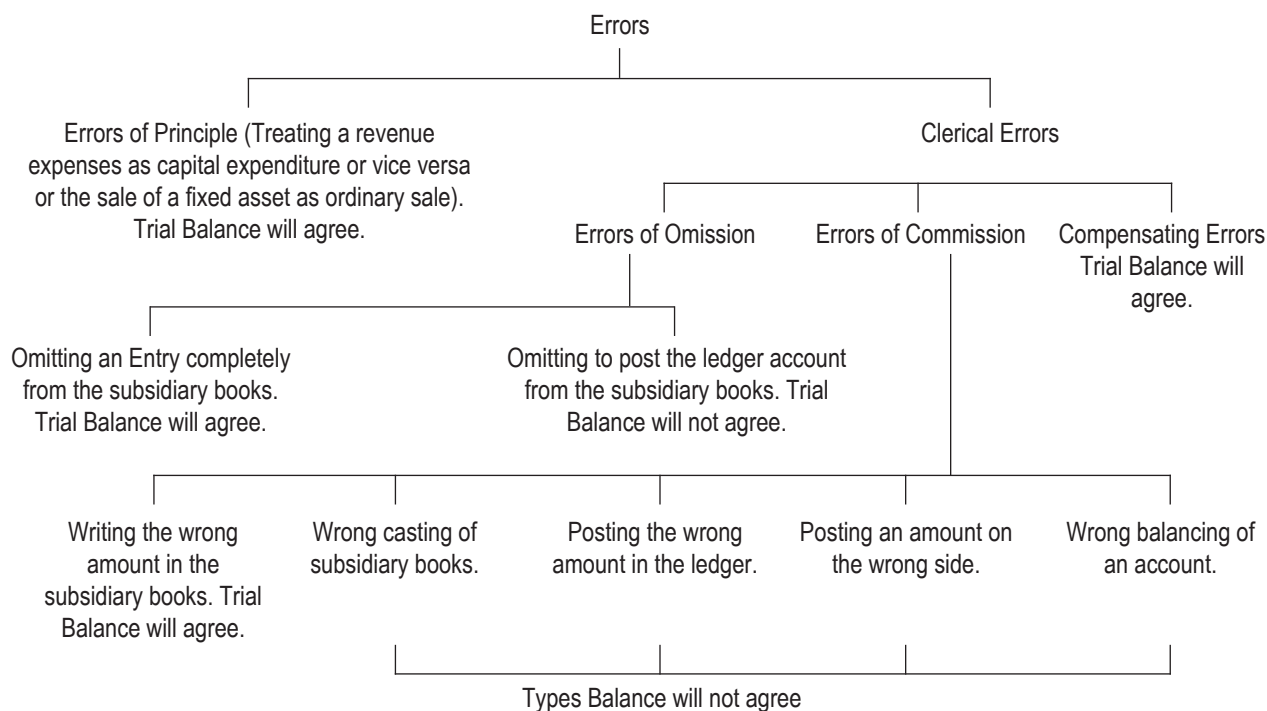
Errors

Errors of Principle (Treating a revenue expenses as capital expenditure or vice versa or the sale of a fixed asset as ordinary sale). Trial Balance will agree.

Clerical Errors

Errors of Omission

Errors of Commission

Compensating Errors Trial Balance will agree.

Omitting an Entry completely from the subsidiary books. Trial Balance will agree.

Omitting to post the ledger account from the subsidiary books. Trial Balance will not agree.

Writing the wrong amount in the subsidiary books. Trial Balance will agree.

Wrong casting of subsidiary books.

Posting the wrong amount in the ledger.

Posting an amount on the wrong side.

Wrong balancing of an account.

Types Balance will not agree